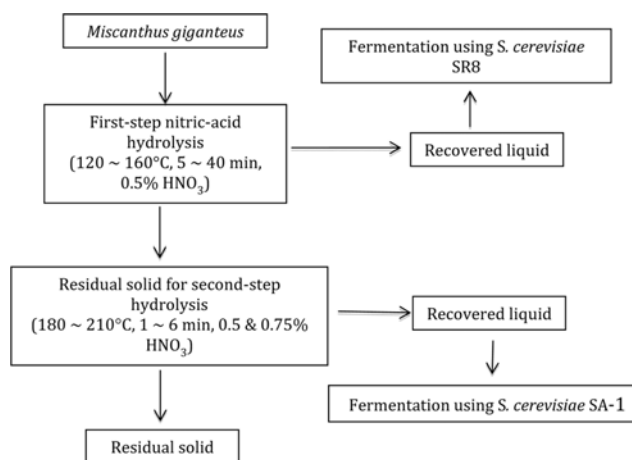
Miscanthus giganteus

Fermentation using S. cerevisiae SR8

First-step nitric-acid hydrolysis (120 ~ 160°C, 5 ~ 40 min, 0.5% $HNO_3$)

Recovered liquid

Residual solid for second-step hydrolysis (180 ~ 210°C, 1 ~ 6 min, 0.5 & 0.75% $HNO_3$)

Recovered liquid

Fermentation using S. cerevisiae SA-1

Residual solid